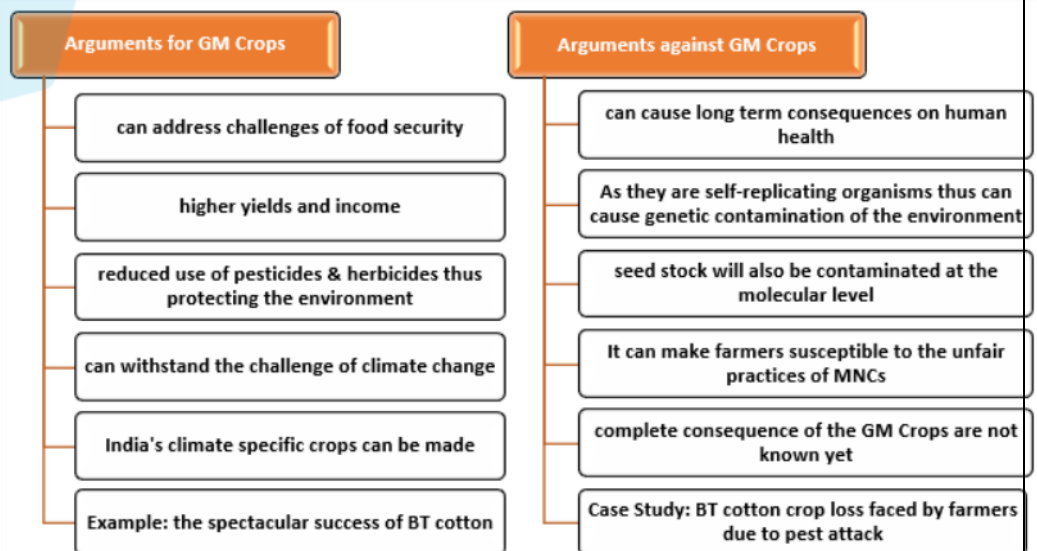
Arguments for GM Crops

can address challenges of food security

higher yields and income

reduced use of pesticides & herbicides thus protecting the environment

can withstand the challenge of climate change

India's climate specific crops can be made

Example: the spectacular success of BT cotton

Arguments against GM Crops

can cause long term consequences on human health

As they are self-replicating organisms thus can cause genetic contamination of the environment

seed stock will also be contaminated at the molecular level

It can make farmers susceptible to the unfair practices of MNCs

complete consequence of the GM Crops are not known yet

Case Study: BT cotton crop loss faced by farmers due to pest attack